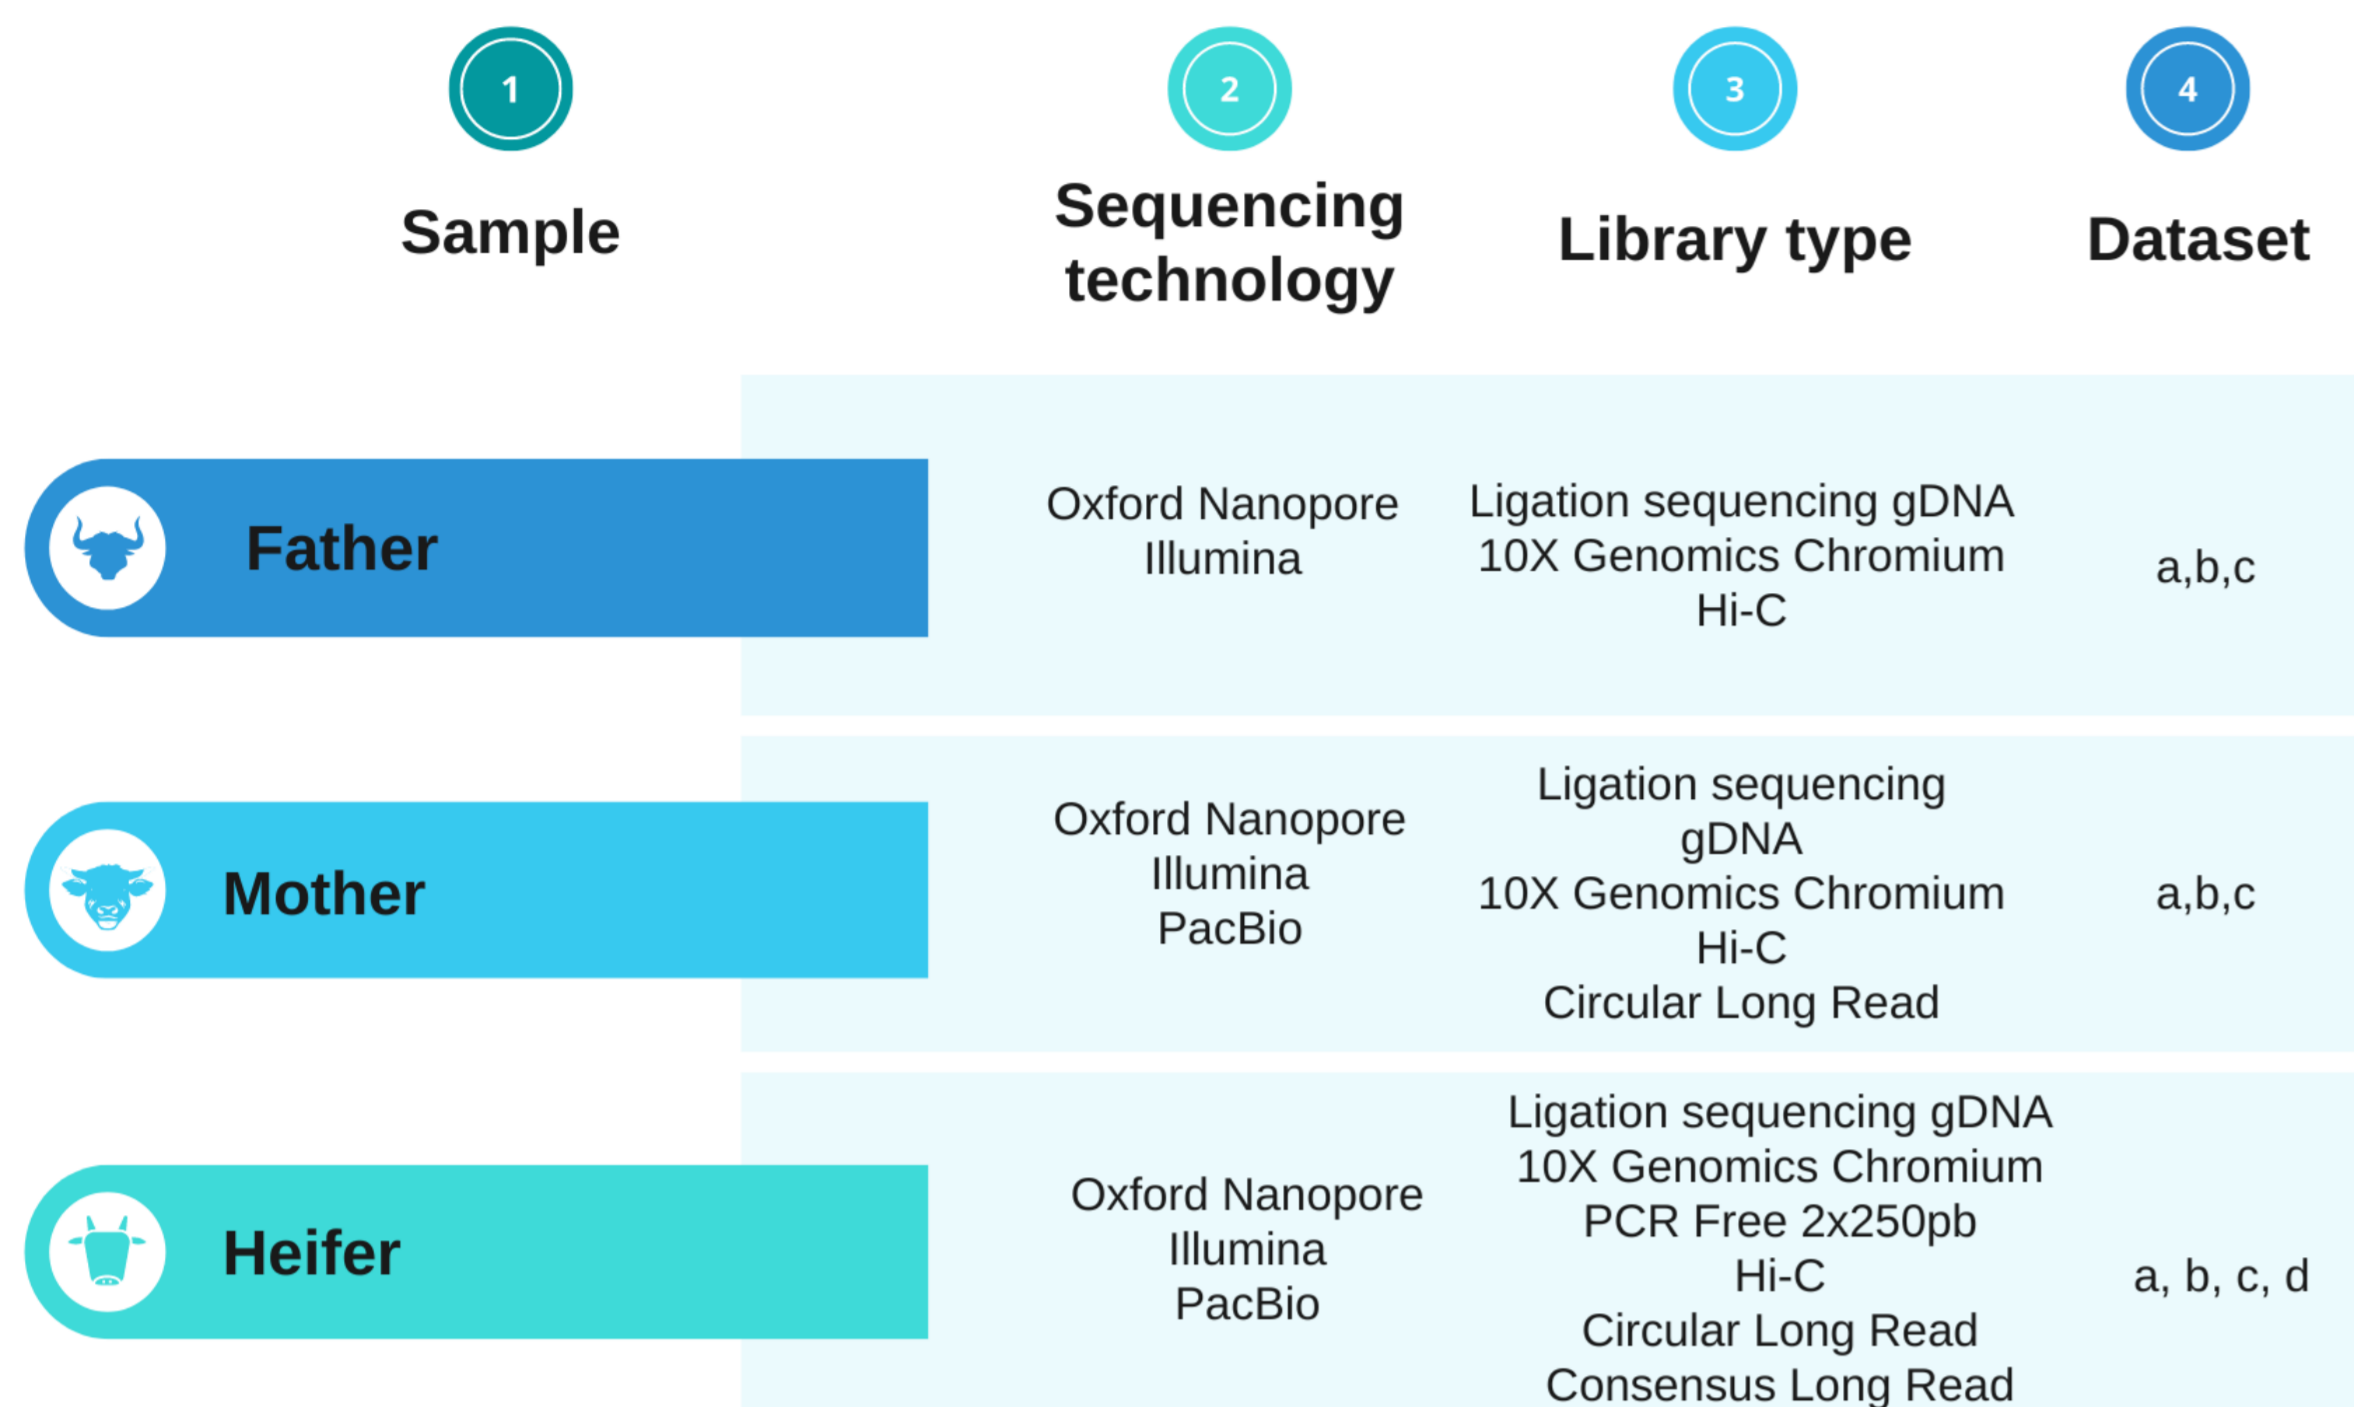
| 1 Sample | 2 Sequencing technology | 3 Library type | 4 Dataset |
|---|---|---|---|
| Father | Oxford Nanopore Illumina | Ligation sequencing gDNA 10X Genomics Chromium Hi-C | a,b,c |
| Mother | Oxford Nanopore Illumina PacBio | Ligation sequencing gDNA 10X Genomics Chromium Hi-C Circular Long Read | a,b,c |
| Heifer | Oxford Nanopore Illumina PacBio | Ligation sequencing gDNA 10X Genomics Chromium PCR Free 2x250pb Hi-C Circular Long Read Consensus Long Read | a, b, c, d |